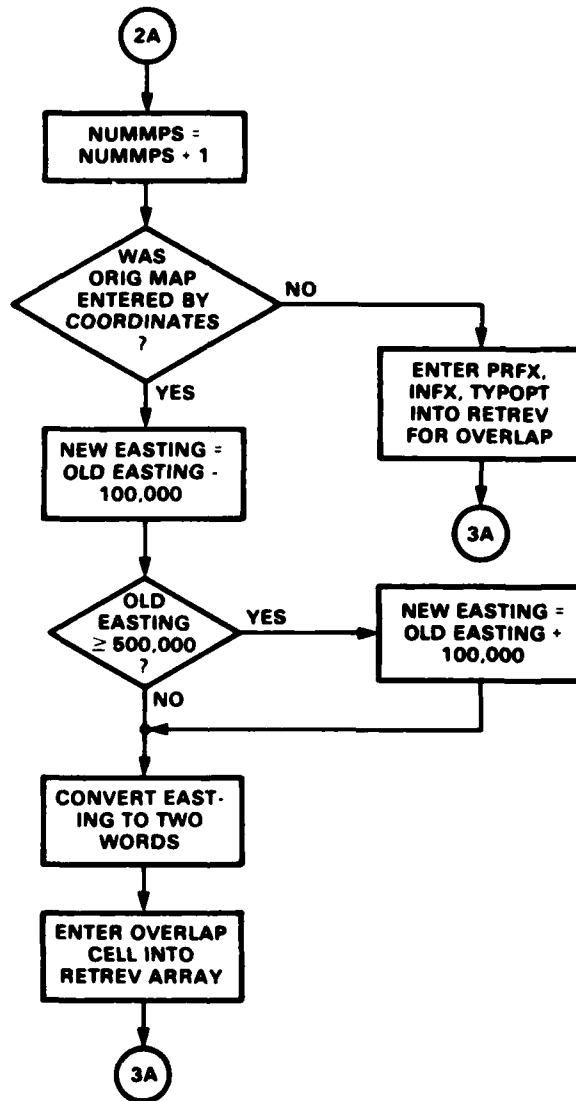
2A

NUMMPS = NUMMPS + 1

WAS ORIG MAP ENTERED BY COORDINATES ?

NO

ENTER PRFX, INFX, TYPOPT INTO RETREV FOR OVERLAP

3A

YES

NEW EASTING = OLD EASTING - 100,000

OLD EASTING $\geq$ 500,000 ?

YES

NEW EASTING = OLD EASTING + 100,000

NO

CONVERT EASTING TO TWO WORDS

ENTER OVERLAP CELL INTO RETREV ARRAY

3A